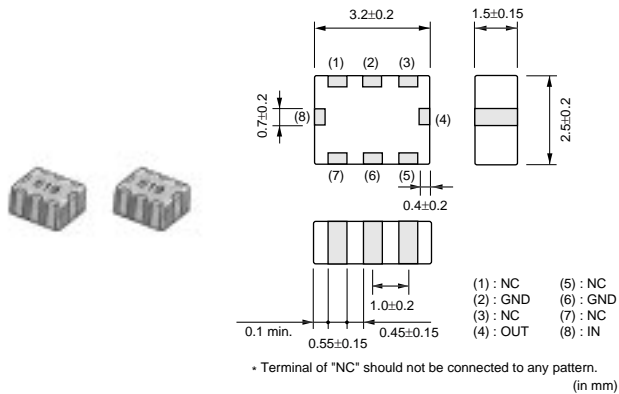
3.2±0.2

1.5±0.15

(1) (2) (3)

0.7±0.2

(8)

(4)

2.5±0.2

(7) (6) (5)

0.4±0.2

1.0±0.2

0.1 min.

0.55±0.15

0.45±0.15

| | |
|---|---|
| (1) : NC | (5) : NC |
| (2) : GND | (6) : GND |
| (3) : NC | (7) : NC |
| (4) : OUT | (8) : IN |

* Terminal of "NC" should not be connected to any pattern.

(in mm)